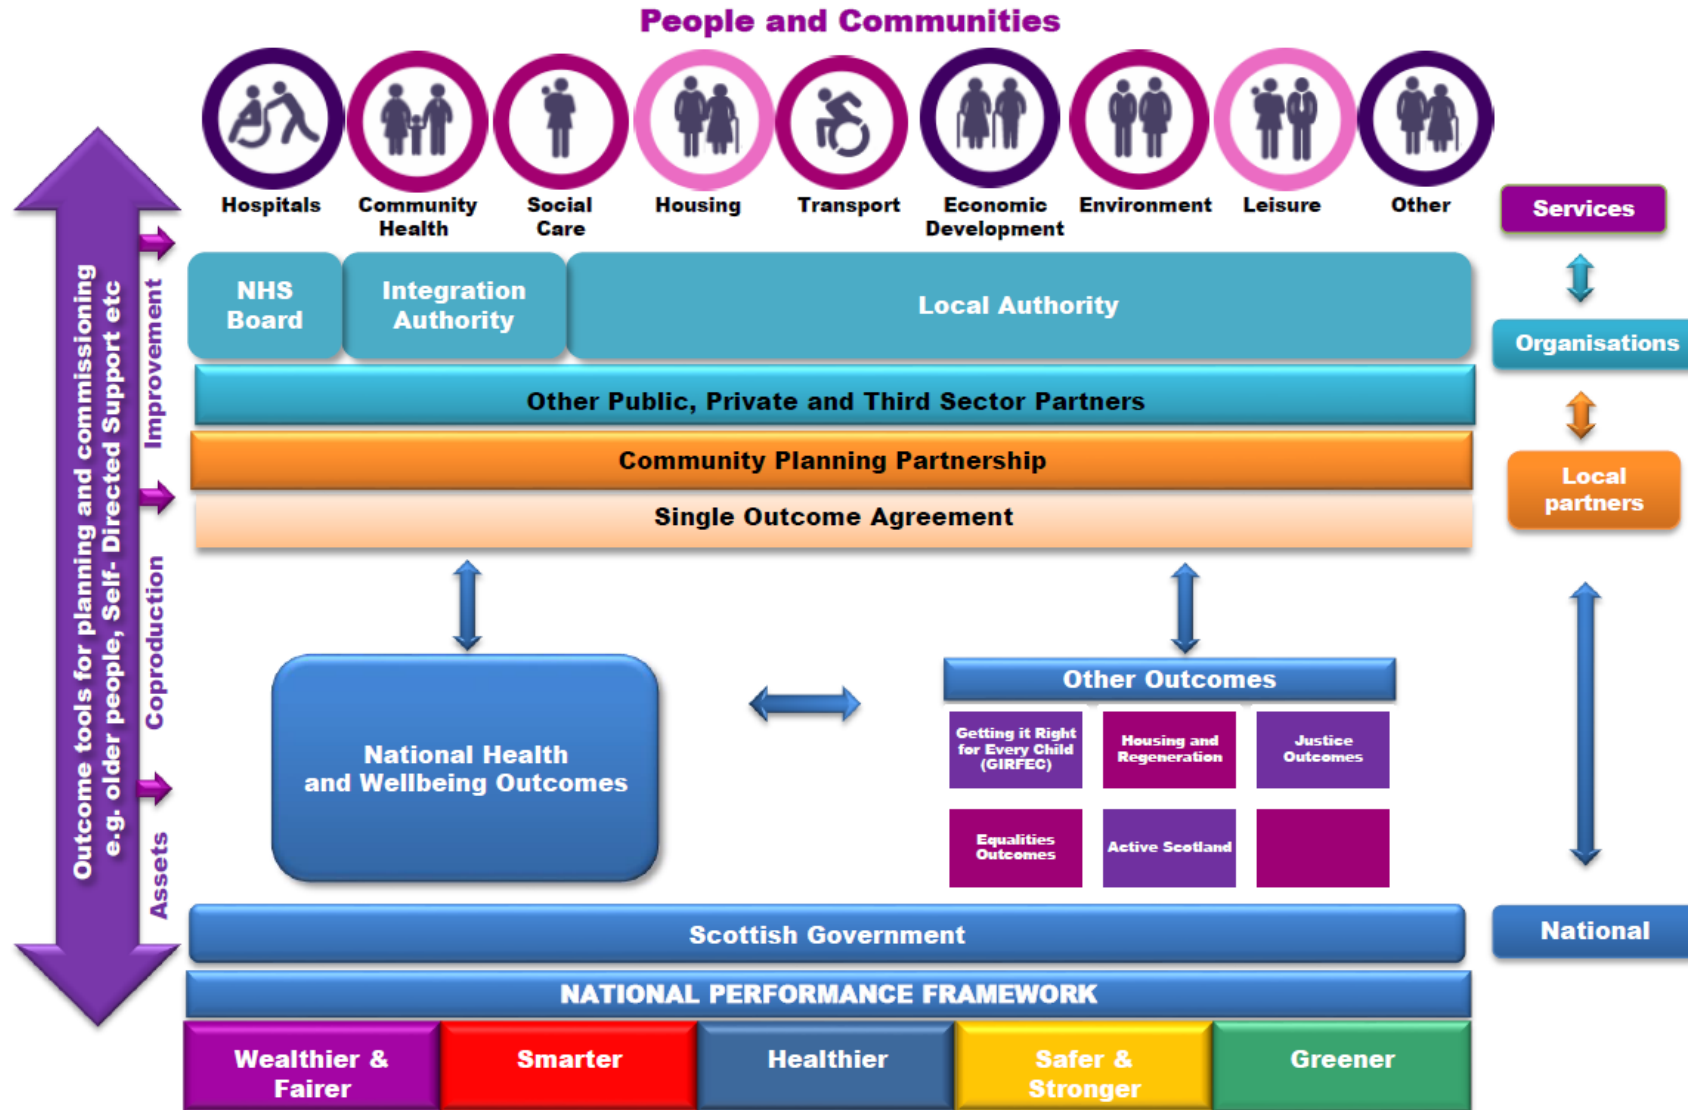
People and Communities

Hospitals
Community Health
Social Care
Housing
Transport
Economic Development
Environment
Leisure
Other

Services

NHS Board
Integration Authority
Local Authority

Organisations

Other Public, Private and Third Sector Partners

Community Planning Partnership

Local partners

Single Outcome Agreement

Outcome tools for planning and commissioning e.g. older people, Self- Directed Support etc

Improvement
Coproduction
Assets

National Health and Wellbeing Outcomes

Other Outcomes

Getting it Right for Every Child (GIRFEC)
Housing and Regeneration
Justice Outcomes
Equalities Outcomes
Active Scotland

Scottish Government

National

NATIONAL PERFORMANCE FRAMEWORK

| Wealthier & Fairer | Smarter | Healthier | Safer & Stronger | Greener |
|---|---|---|---|---|